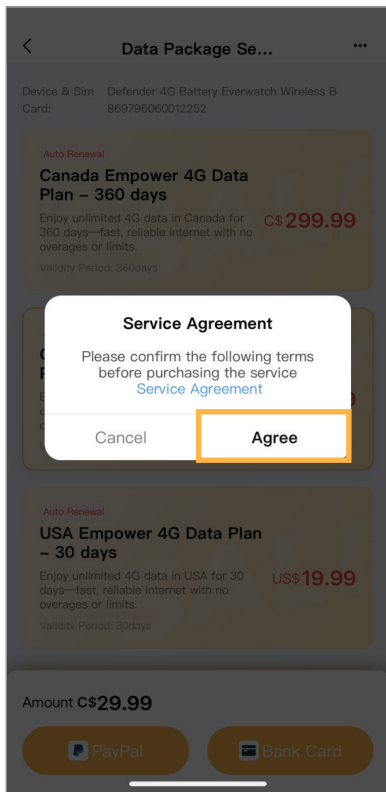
<

Data Package Se...

...

Device & Sim Card: Defender 4G Battery Everwatch Wireless B 869796060012252

Auto Renewal

Canada Empower 4G Data Plan – 360 days

Enjoy unlimited 4G data in Canada for 360 days—fast, reliable internet with no overages or limits.

C$299.99

Validity Period: 360days

Service Agreement

Please confirm the following terms before purchasing the service

Service Agreement

Cancel

Agree

Auto Renewal

USA Empower 4G Data Plan – 30 days

Enjoy unlimited 4G data in USA for 30 days—fast, reliable internet with no overages or limits.

US$19.99

Validity Period: 30days

Amount C$29.99

PayPal

Bank Card